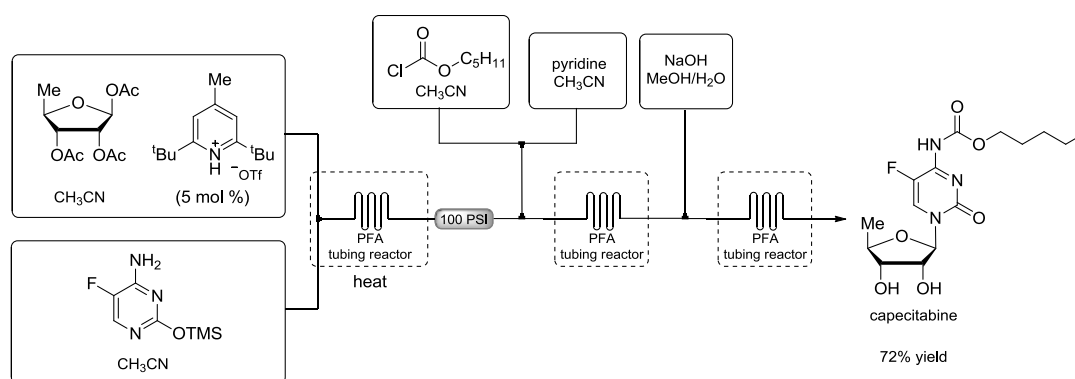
Me
OAc
OAc
OAc
$CH_3CN$

Me
$^tBu$
$\overset{+}{N}$
H
$^-OTf$
$^tBu$
(5 mol %)

$NH_2$
F
N
N
OTMS
$CH_3CN$

O
Cl
O
$C_5H_{11}$
$CH_3CN$

pyridine
$CH_3CN$

NaOH
$MeOH/H_2O$

PFA
tubing reactor
heat

100 PSI

PFA
tubing reactor

PFA
tubing reactor

O
HN
O
F
N
N
O
Me
O
OH
OH
capecitabine

72% yield